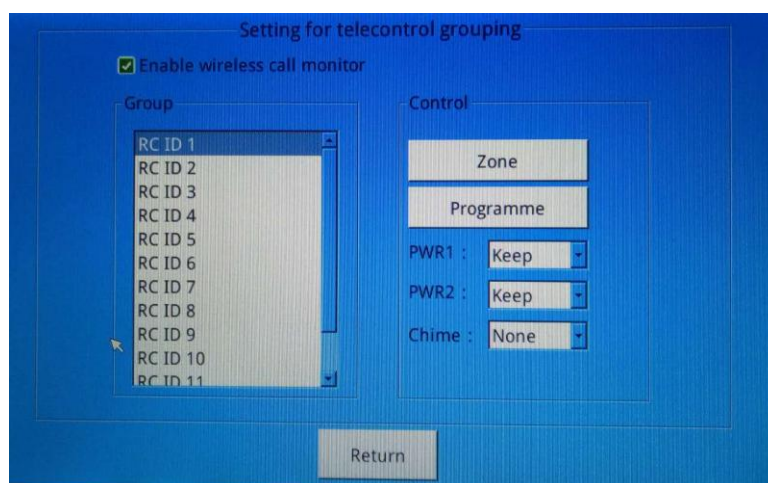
Setting for telecontrol grouping

Enable wireless call monitor

Group

RC ID 1
RC ID 2
RC ID 3
RC ID 4
RC ID 5
RC ID 6
RC ID 7
RC ID 8
RC ID 9
RC ID 10
RC ID 11

Control

Zone

Programme

PWR1 : Keep

PWR2 : Keep

Chime : None

Return